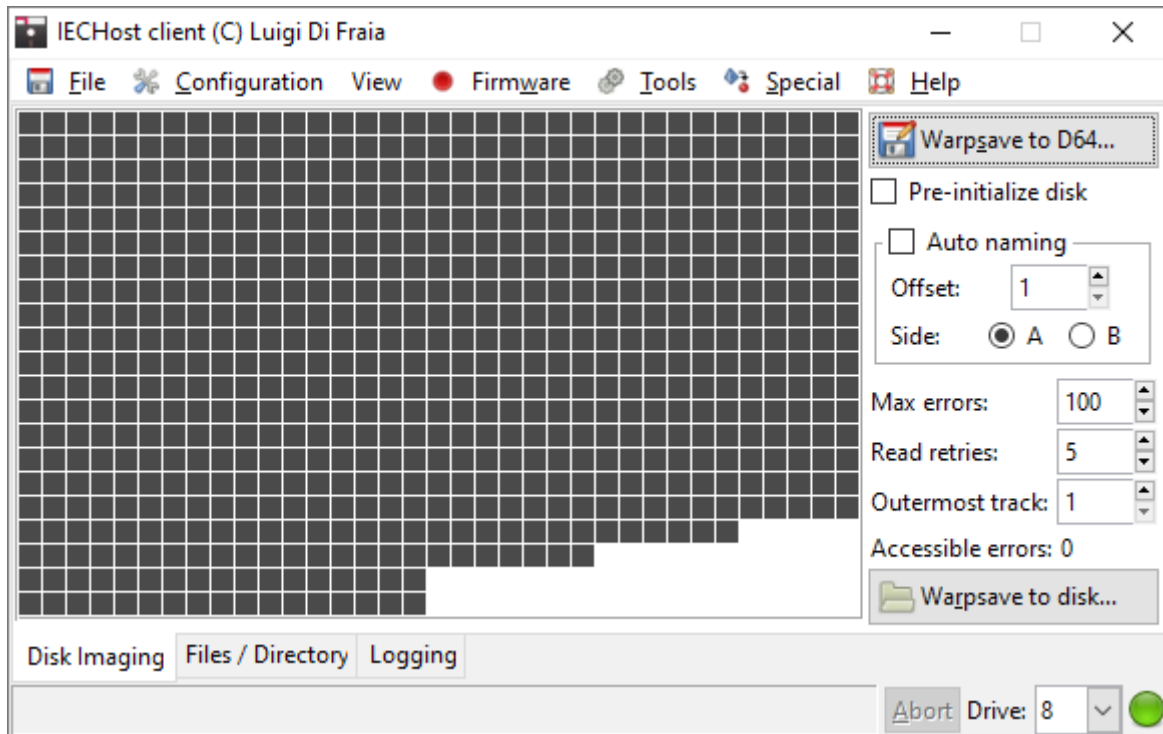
IECHost client (C) Luigi Di Fraia

File Configuration View Firmware Tools Special Help

Warpsave to D64...

Pre-initialize disk

Auto naming

Offset: 1

Side: A B

Max errors: 100

Read retries: 5

Outermost track: 1

Accessible errors: 0

Warpsave to disk...

Disk Imaging Files / Directory Logging

Abort Drive: 8